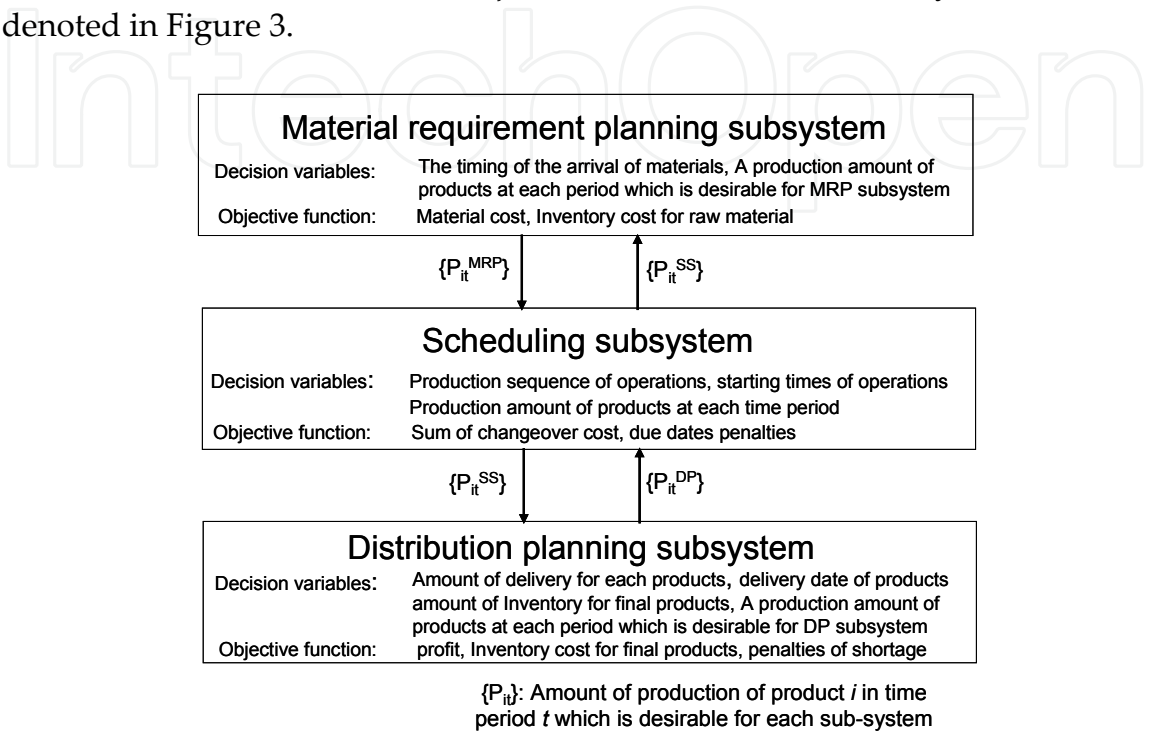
denoted in Figure 3.

Material requirement planning subsystem

Decision variables: The timing of the arrival of materials, A production amount of products at each period which is desirable for MRP subsystem

Objective function: Material cost, Inventory cost for raw material

$\{P_{it}^{MRP}\}$

$\{P_{it}^{SS}\}$

Scheduling subsystem

Decision variables: Production sequence of operations, starting times of operations Production amount of products at each time period

Objective function: Sum of changeover cost, due dates penalties

$\{P_{it}^{SS}\}$

$\{P_{it}^{DP}\}$

Distribution planning subsystem

Decision variables: Amount of delivery for each products, delivery date of products amount of Inventory for final products, A production amount of products at each period which is desirable for DP subsystem

Objective function: profit, Inventory cost for final products, penalties of shortage

$\{P_{it}\}$: Amount of production of product $i$ in time period $t$ which is desirable for each sub-system